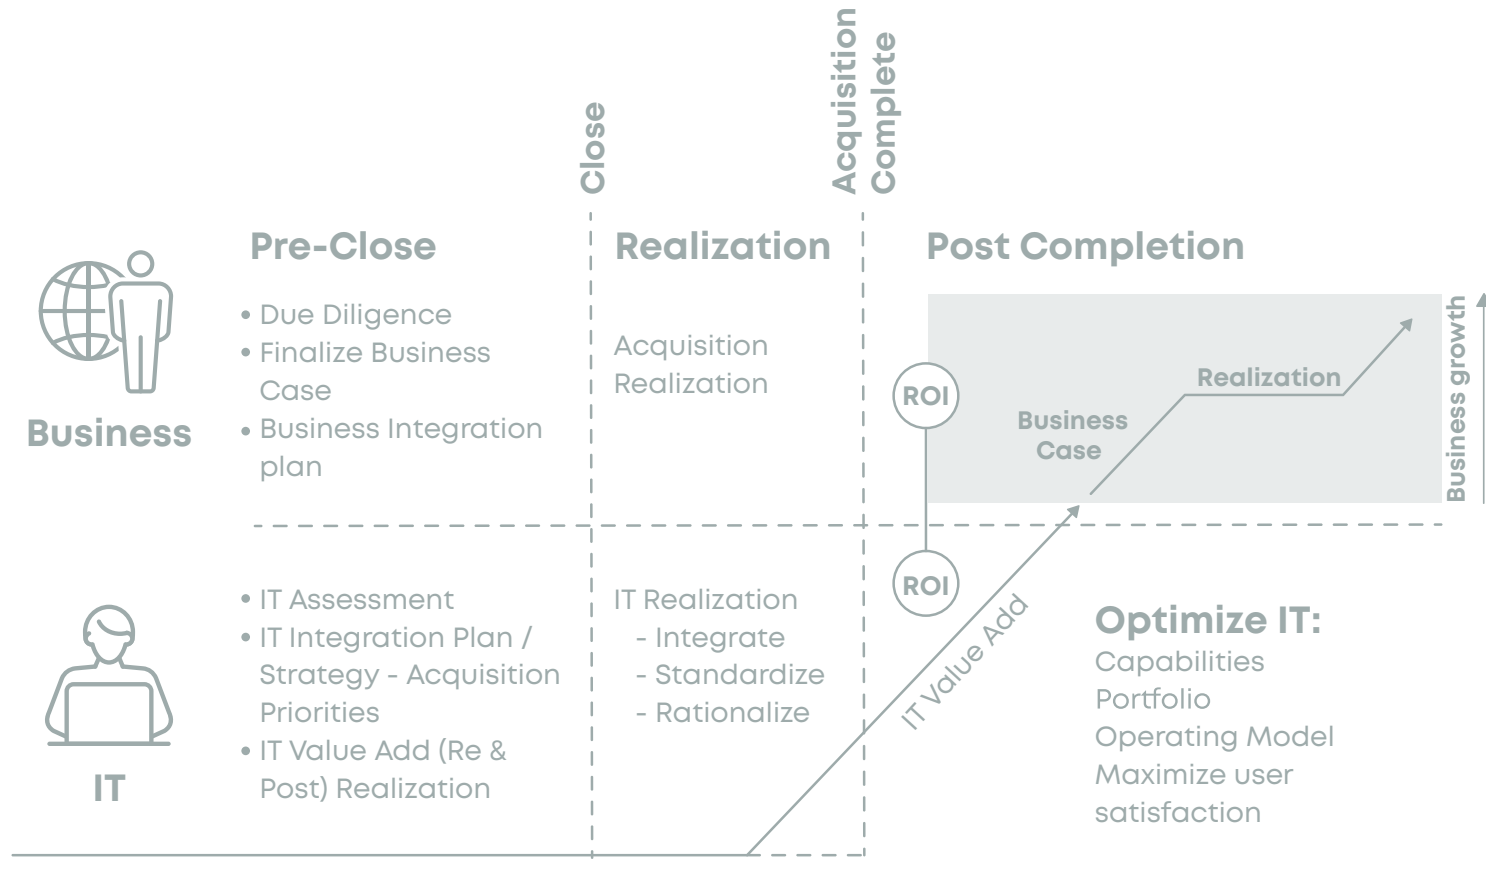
Close

Acquisition Complete

Pre-Close

Realization

Post Completion

Business

• Due Diligence
• Finalize Business Case
• Business Integration plan

Acquisition Realization

ROI

Business Case

Realization

Business growth

ROI

IT

• IT Assessment
• IT Integration Plan / Strategy - Acquisition Priorities
• IT Value Add (Re & Post) Realization

IT Realization
- Integrate
- Standardize
- Rationalize

IT Value Add

Optimize IT:
Capabilities
Portfolio
Operating Model
Maximize user satisfaction